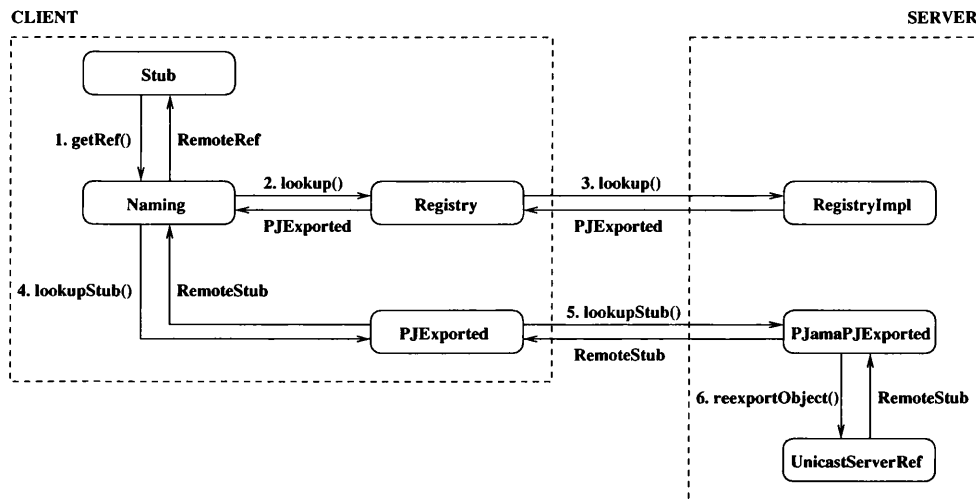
CLIENT

SERVER

Stub

1. getRef()

RemoteRef

Naming

2. lookup()

PJExported

Registry

3. lookup()

PJExported

RegistryImpl

4. lookupStub()

RemoteStub

PJExported

5. lookupStub()

RemoteStub

PJamaPJExported

6. reexportObject()

RemoteStub

UnicastServerRef